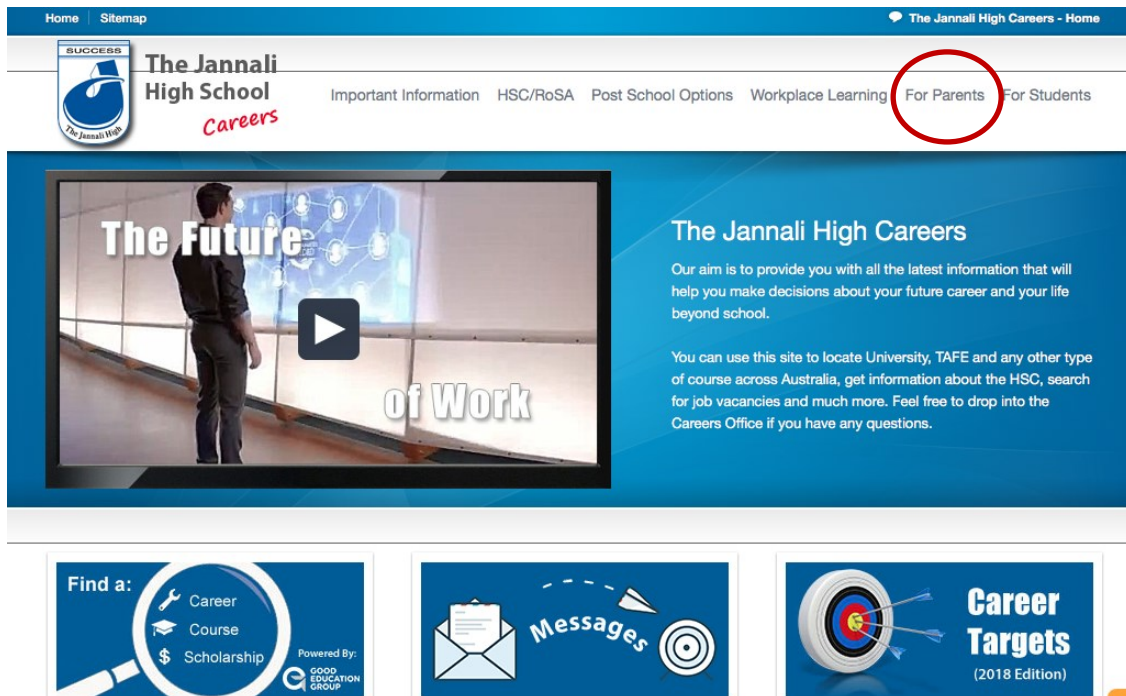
Home | Sitemap

The Jannali High Careers - Home

SUCCESS

The Jannali High

The Jannali High School Careers

Important Information HSC/RoSA Post School Options Workplace Learning For Parents For Students

The Future of Work

The Jannali High Careers

Our aim is to provide you with all the latest information that will help you make decisions about your future career and your life beyond school.

You can use this site to locate University, TAFE and any other type of course across Australia, get information about the HSC, search for job vacancies and much more. Feel free to drop into the Careers Office if you have any questions.

Find a:
Career
Course
$ Scholarship
Powered By:
GOOD EDUCATION GROUP

Messages

Career Targets
(2018 Edition)